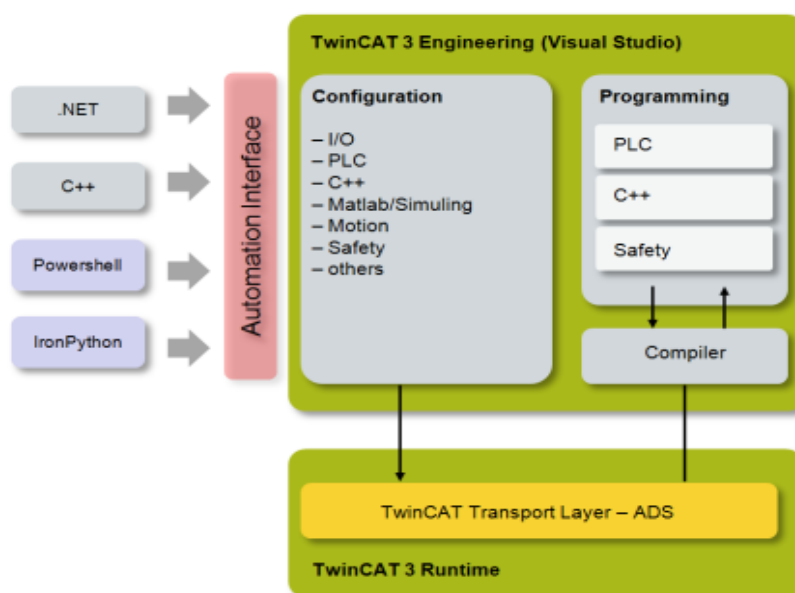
.NET

C++

Powershell

IronPython

Automation Interface

TwinCAT 3 Engineering (Visual Studio)

Configuration

– I/O
– PLC
– C++
– Matlab/Simuling
– Motion
– Safety
– others

Programming

PLC

C++

Safety

Compiler

TwinCAT Transport Layer – ADS

TwinCAT 3 Runtime